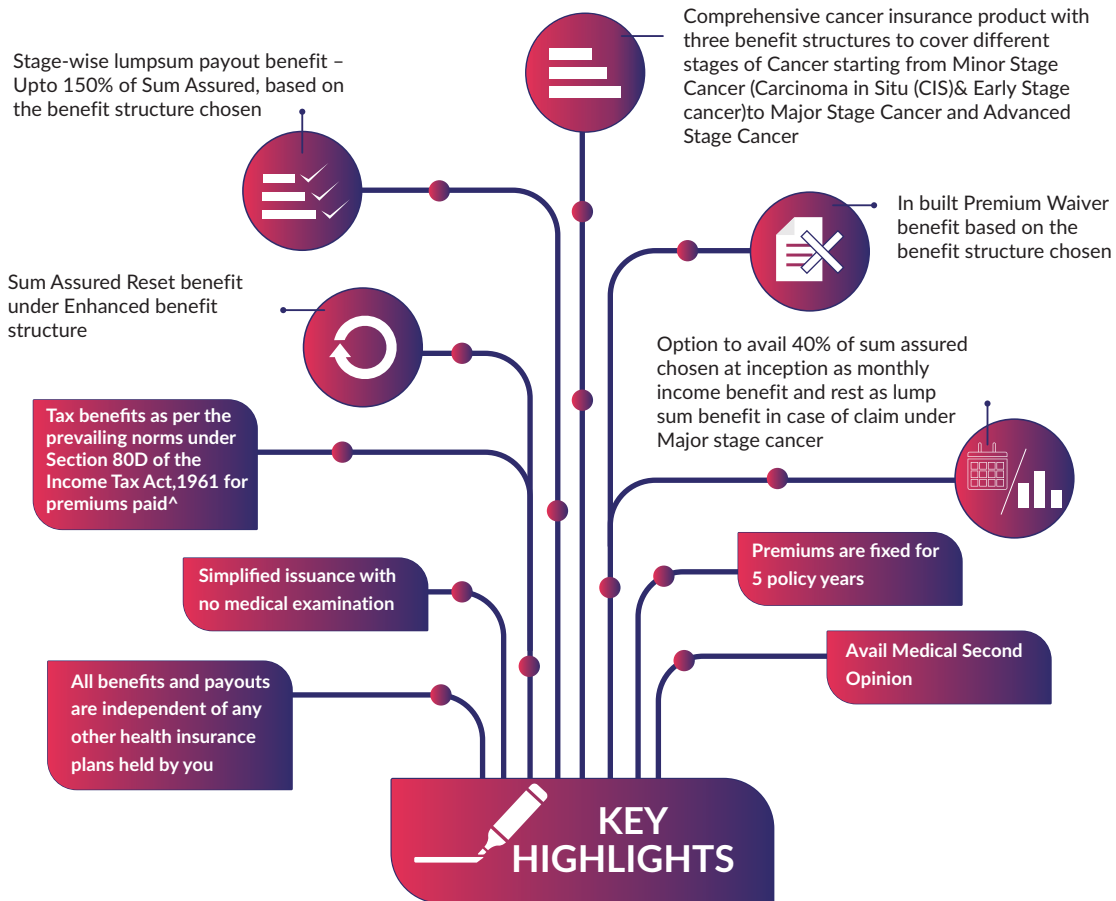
Stage-wise lumpsum payout benefit – Upto 150% of Sum Assured, based on the benefit structure chosen

Comprehensive cancer insurance product with three benefit structures to cover different stages of Cancer starting from Minor Stage Cancer (Carcinoma in Situ (CIS)& Early Stage cancer)to Major Stage Cancer and Advanced Stage Cancer

In built Premium Waiver benefit based on the benefit structure chosen

Sum Assured Reset benefit under Enhanced benefit structure

Option to avail 40% of sum assured chosen at inception as monthly income benefit and rest as lump sum benefit in case of claim under Major stage cancer

Tax benefits as per the prevailing norms under Section 80D of the Income Tax Act,1961 for premiums paid^

Simplified issuance with no medical examination

Premiums are fixed for 5 policy years

Avail Medical Second Opinion

All benefits and payouts are independent of any other health insurance plans held by you

KEY HIGHLIGHTS